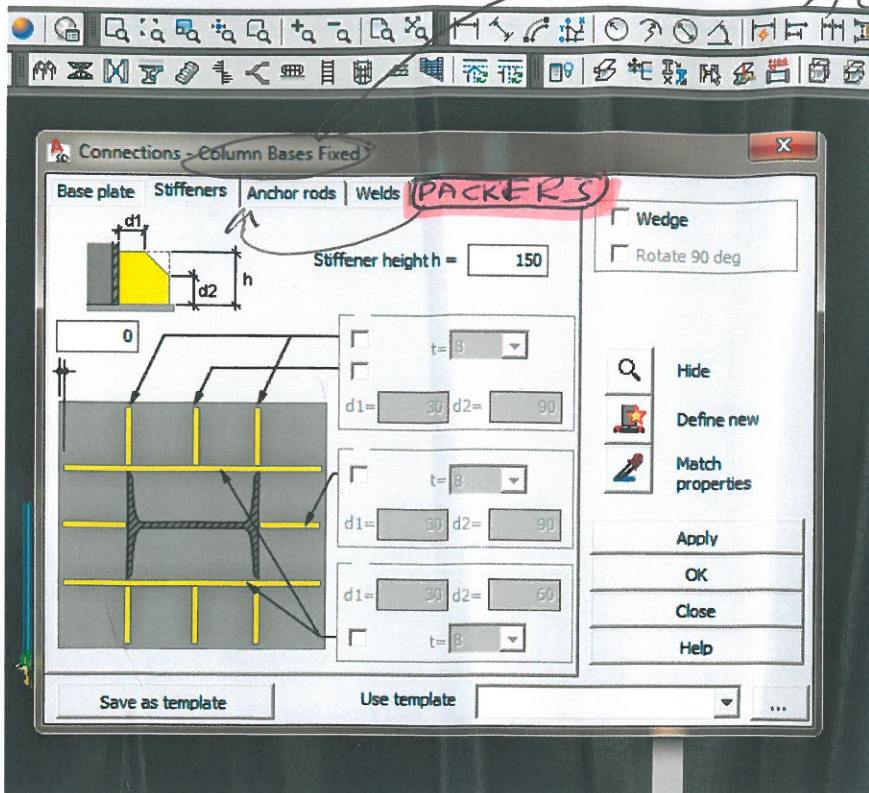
Connections - Column Bases Fixed

Base plate | Stiffeners | Anchor rods | Welds | PACKERS

d1

d2

h

Stiffener height h = 150

0

t= 8

d1= 30 d2= 90

t= 8

d1= 30 d2= 90

d1= 30 d2= 60

t= 8

Wedge

Rotate 90 deg

Hide

Define new

Match properties

Apply

OK

Close

Help

Save as template

Use template

...